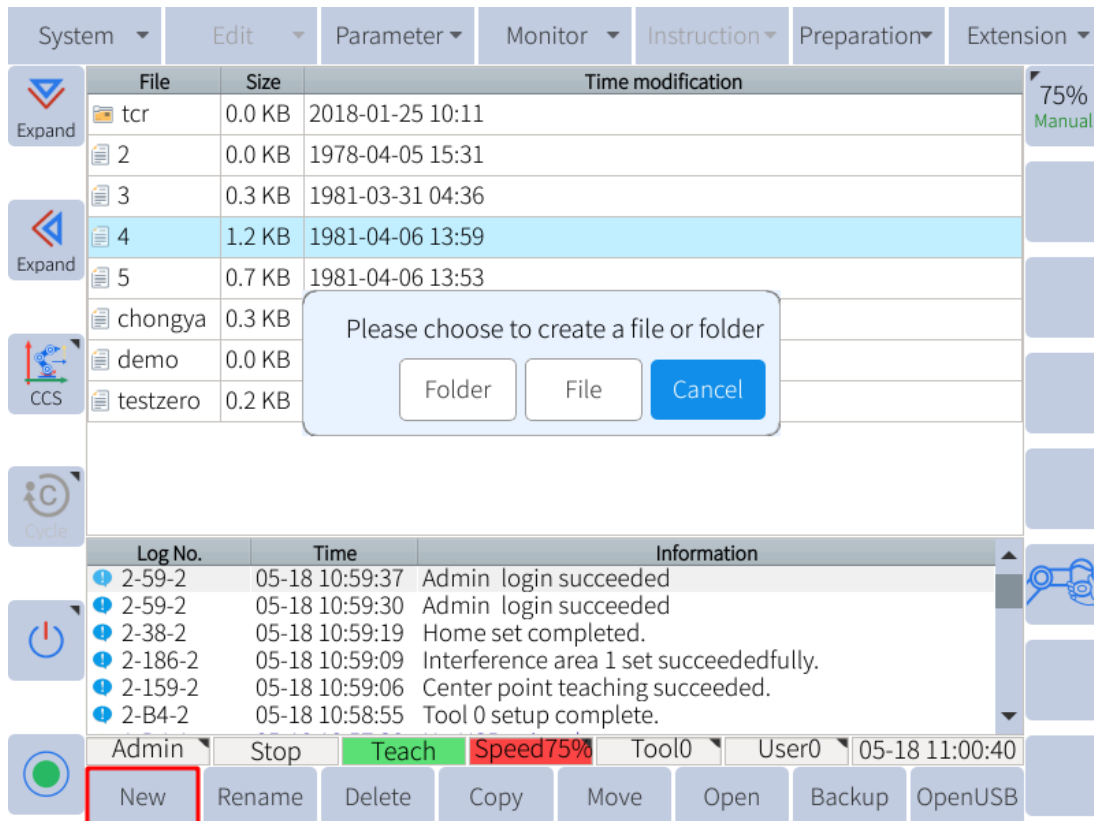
System Edit Parameter Monitor Instruction Preparation Extension

Expand

Expand

CCS

Cycle

75%
Manual

| File | Size | Time modification |
|---|---|---|
| tcr | 0.0 KB | 2018-01-25 10:11 |
| 2 | 0.0 KB | 1978-04-05 15:31 |
| 3 | 0.3 KB | 1981-03-31 04:36 |
| 4 | 1.2 KB | 1981-04-06 13:59 |
| 5 | 0.7 KB | 1981-04-06 13:53 |
| chongya | 0.3 KB | |
| demo | 0.0 KB | |
| testzero | 0.2 KB | |

Please choose to create a file or folder

Folder File Cancel

| Log No. | Time | Information |
|---|---|---|
| 2-59-2 | 05-18 10:59:37 | Admin login succeeded |
| 2-59-2 | 05-18 10:59:30 | Admin login succeeded |
| 2-38-2 | 05-18 10:59:19 | Home set completed. |
| 2-186-2 | 05-18 10:59:09 | Interference area 1 set succeededfully. |
| 2-159-2 | 05-18 10:59:06 | Center point teaching succeeded. |
| 2-B4-2 | 05-18 10:58:55 | Tool 0 setup complete. |

Admin Stop Teach Speed75% Tool0 User0 05-18 11:00:40

New Rename Delete Copy Move Open Backup OpenUSB